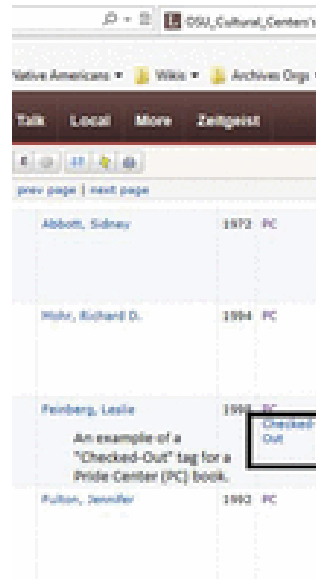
OSU_Cultural_Centers

Native Americans ▾ Wikis ▾ Archives Orgs

Talk Local More Zeitgeist

prev page | next page

Abbott, Sidney 1972 PC

Mohr, Richard D. 1994 PC

Feinberg, Leslie 1993 PC

Checked-Out

An example of a "Checked-Out" tag for a Pride Center (PC) book.

Fulton, Jennifer 1993 PC